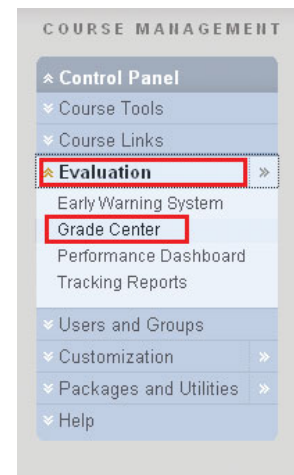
COURSE MANAGEMENT

Control Panel
Course Tools
Course Links
Evaluation
Early Warning System
Grade Center
Performance Dashboard
Tracking Reports
Users and Groups
Customization
Packages and Utilities
Help